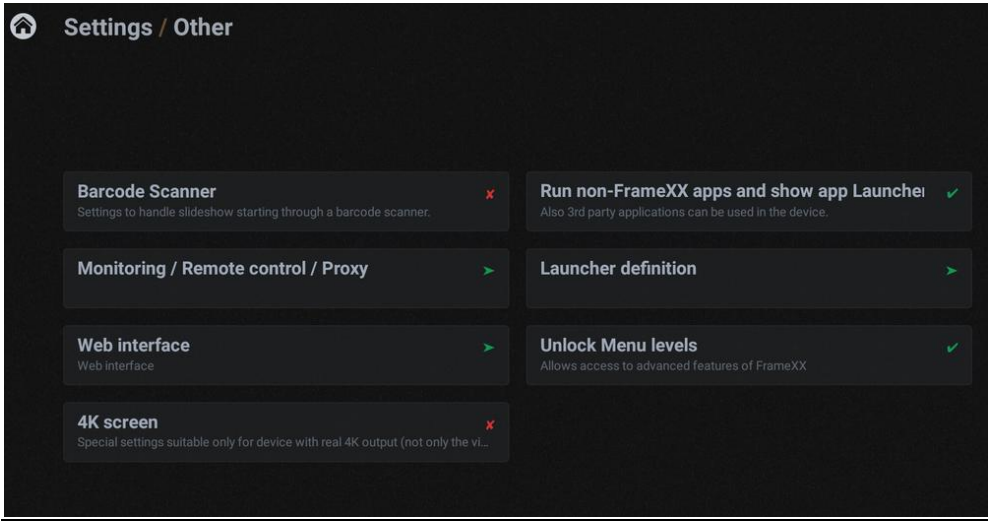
Settings / Other

Barcode Scanner
Settings to handle slideshow starting through a barcode scanner.

Monitoring / Remote control / Proxy

Web interface
Web interface

4K screen
Special settings suitable only for device with real 4K output (not only the vi...

Run non-FrameXX apps and show app Launcher
Also 3rd party applications can be used in the device.

Launcher definition

Unlock Menu levels
Allows access to advanced features of FrameXX